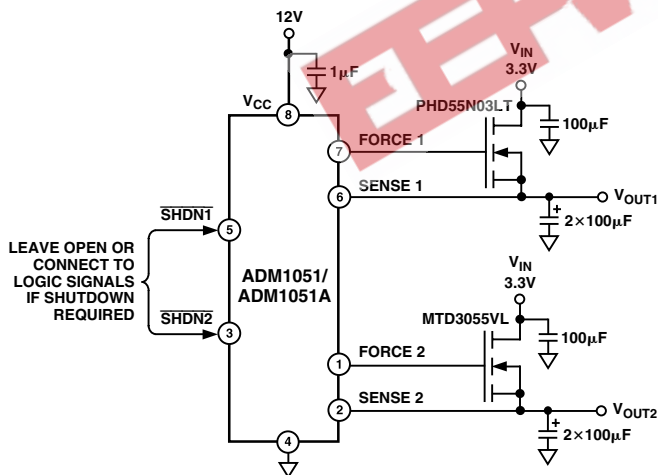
12V

$1\mu F$

$V_{CC}$

8

$V_{IN}$
3.3V

PHD55N03LT

$100\mu F$

FORCE 1

7

SENSE 1

6

$V_{OUT1}$

+

$2\times100\mu F$

$\overline{SHDN1}$

5

LEAVE OPEN OR CONNECT TO LOGIC SIGNALS IF SHUTDOWN REQUIRED

ADM1051/
ADM1051A

$V_{IN}$
3.3V

$\overline{SHDN2}$

3

MTD3055VL

$100\mu F$

FORCE 2

1

SENSE 2

2

$V_{OUT2}$

+

$2\times100\mu F$

4